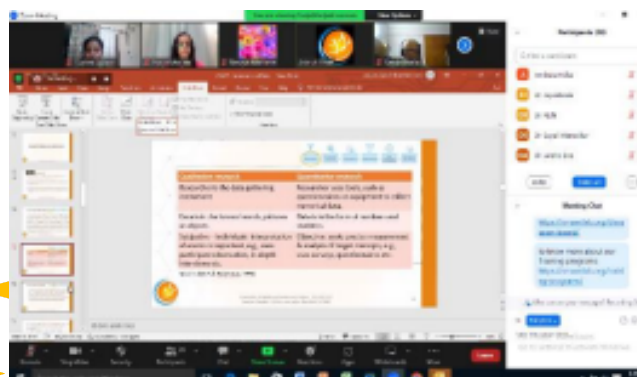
Zoom Meeting
You are viewing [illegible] screen
View Options
Participants (30)
Qualitative research
Quantitative research
Researcher is the data gathering instrument
Researcher uses tools, such as questionnaires or equipment to collect numerical data.
Data is in the form of words, pictures or objects.
Data is in the form of numbers and statistics.
Subjective - individuals' interpretation of events is important, e.g., uses participant observation, in-depth interviews etc.
Objective - seeks precise measurements & analysis of target concepts, e.g., uses surveys, questionnaires etc.
Meeting Chat
Mute
Stop Video
Security
Participants
Chat
Share Screen
Record
Reactions
Apps
Whiteboards
More
Leave